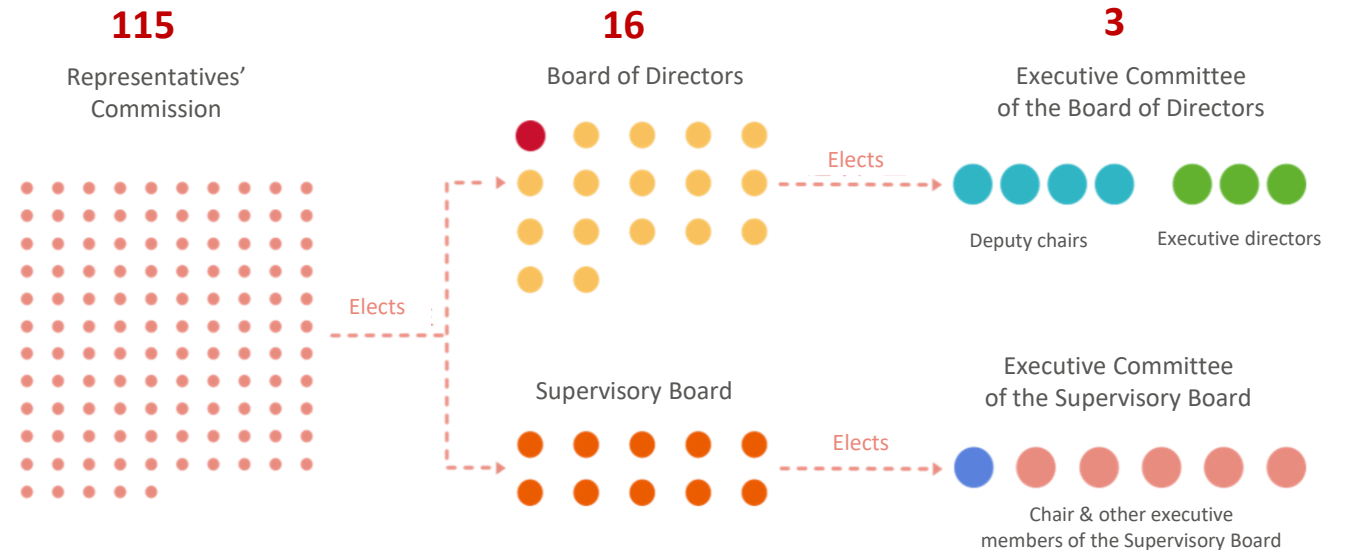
115

Representatives' Commission

16

Board of Directors

3

Executive Committee of the Board of Directors

Elects

Elects

Deputy chairs

Executive directors

Supervisory Board

Executive Committee of the Supervisory Board

Elects

Chair & other executive members of the Supervisory Board